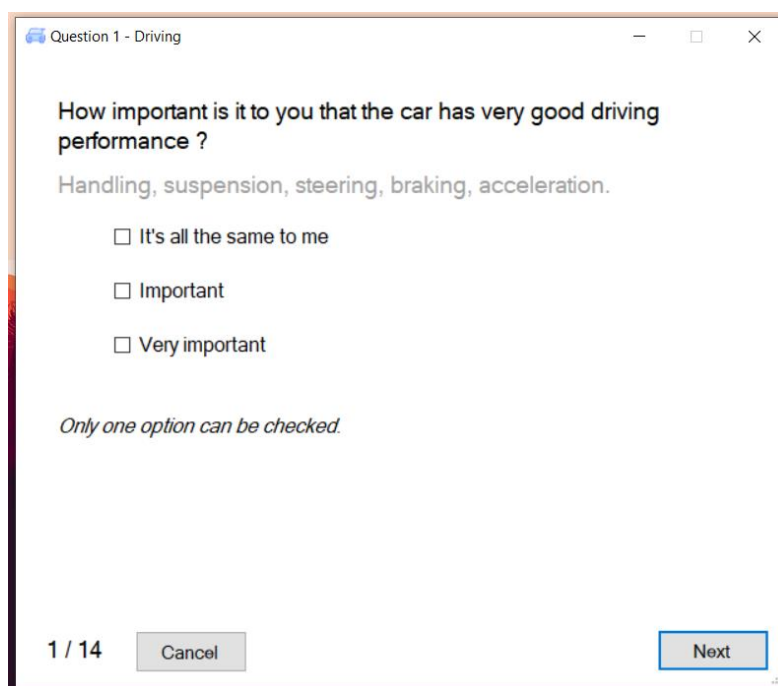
Question 1 - Driving

How important is it to you that the car has very good driving performance ?

Handling, suspension, steering, braking, acceleration.

☐ It's all the same to me

☐ Important

☐ Very important

*Only one option can be checked.*

1 / 14 Cancel Next